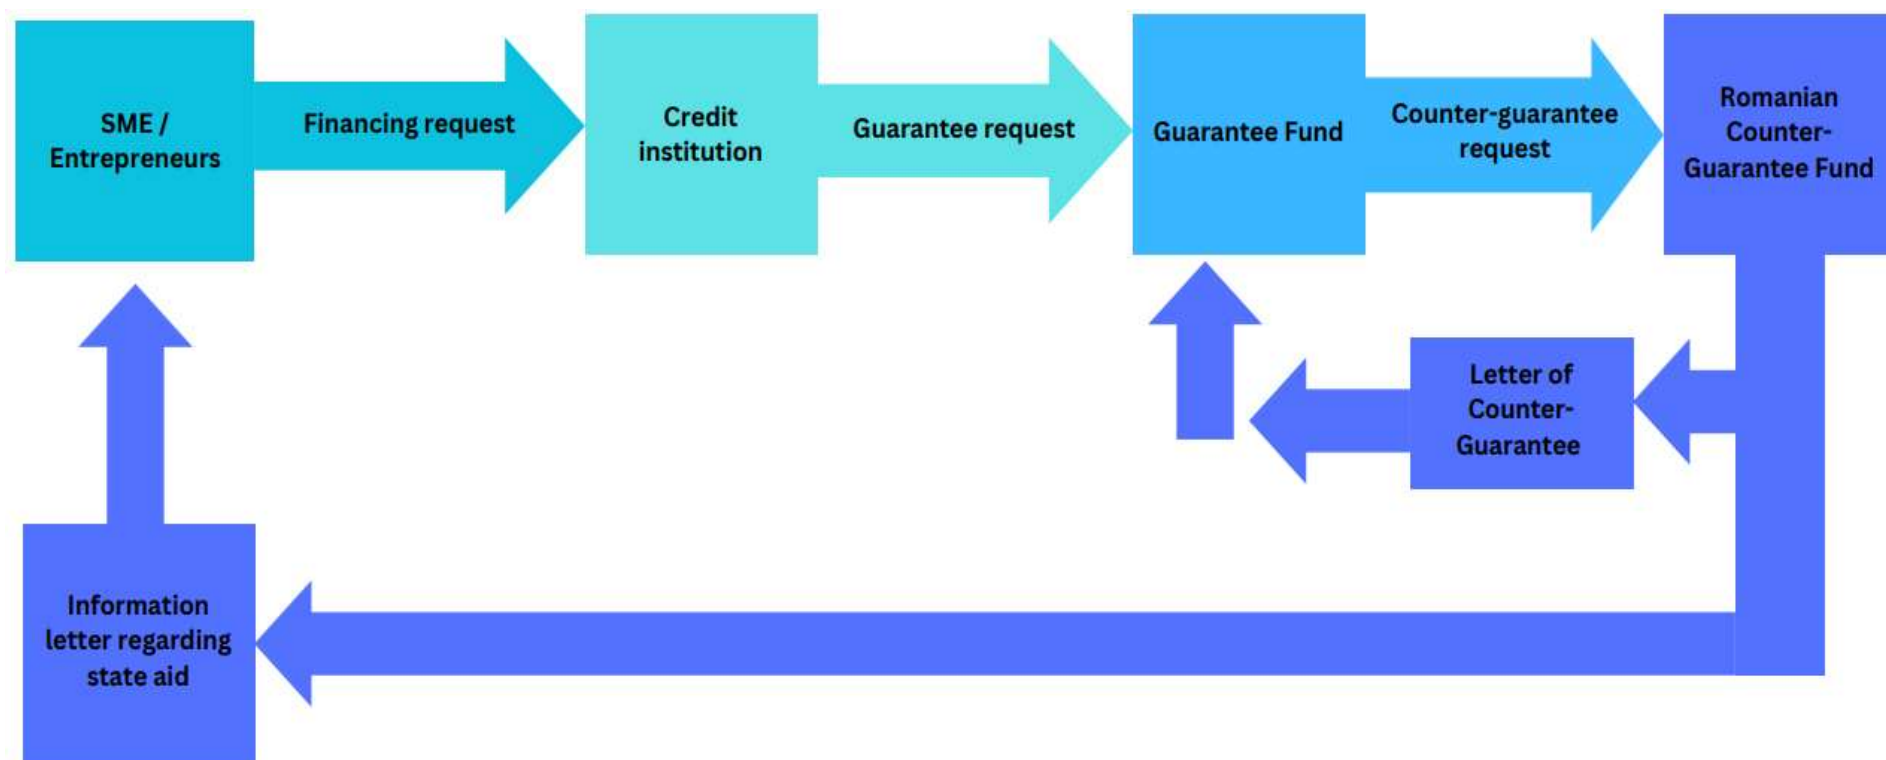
SME / Entrepreneurs

Financing request

Credit institution

Guarantee request

Guarantee Fund

Counter-guarantee request

Romanian Counter-Guarantee Fund

Letter of Counter-Guarantee

Information letter regarding state aid